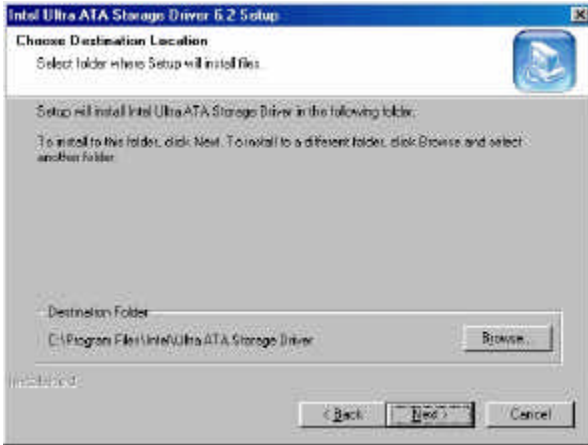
Intel Ultra ATA Storage Driver 6.2 Setup

×

Choose Destination Location

Select folder where Setup will install files.

Setup will install Intel Ultra ATA Storage Driver in the following folder.

To install to this folder, click Next. To install to a different folder, click Browse and select another folder.

Destination Folder

C:\Program Files\Intel\Ultra ATA Storage Driver

Browse...

InstallShield

< Back

Next >

Cancel